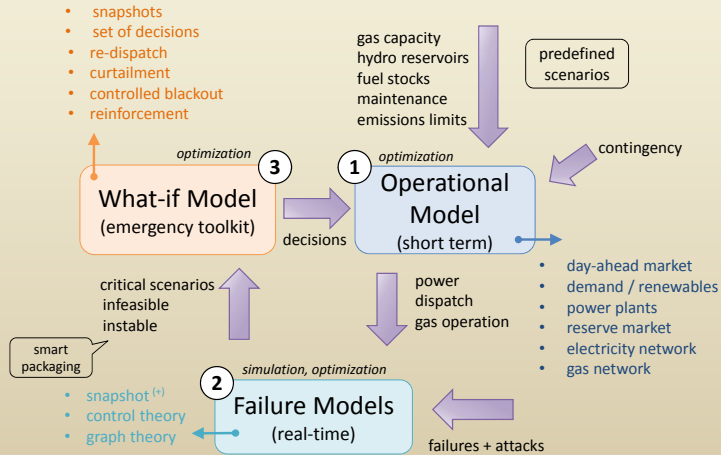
• snapshots
• set of decisions
• re-dispatch
• curtailment
• controlled blackout
• reinforcement

gas capacity
hydro reservoirs
fuel stocks
maintenance
emissions limits

predefined scenarios

contingency

optimization
3
What-if Model
(emergency toolkit)

decisions

1
optimization
Operational Model
(short term)

• day-ahead market
• demand / renewables
• power plants
• reserve market
• electricity network
• gas network

critical scenarios
infeasible
instable

power
dispatch
gas operation

smart packaging

2
simulation, optimization
Failure Models
(real-time)

• snapshot $^{(+)}$
• control theory
• graph theory

failures + attacks